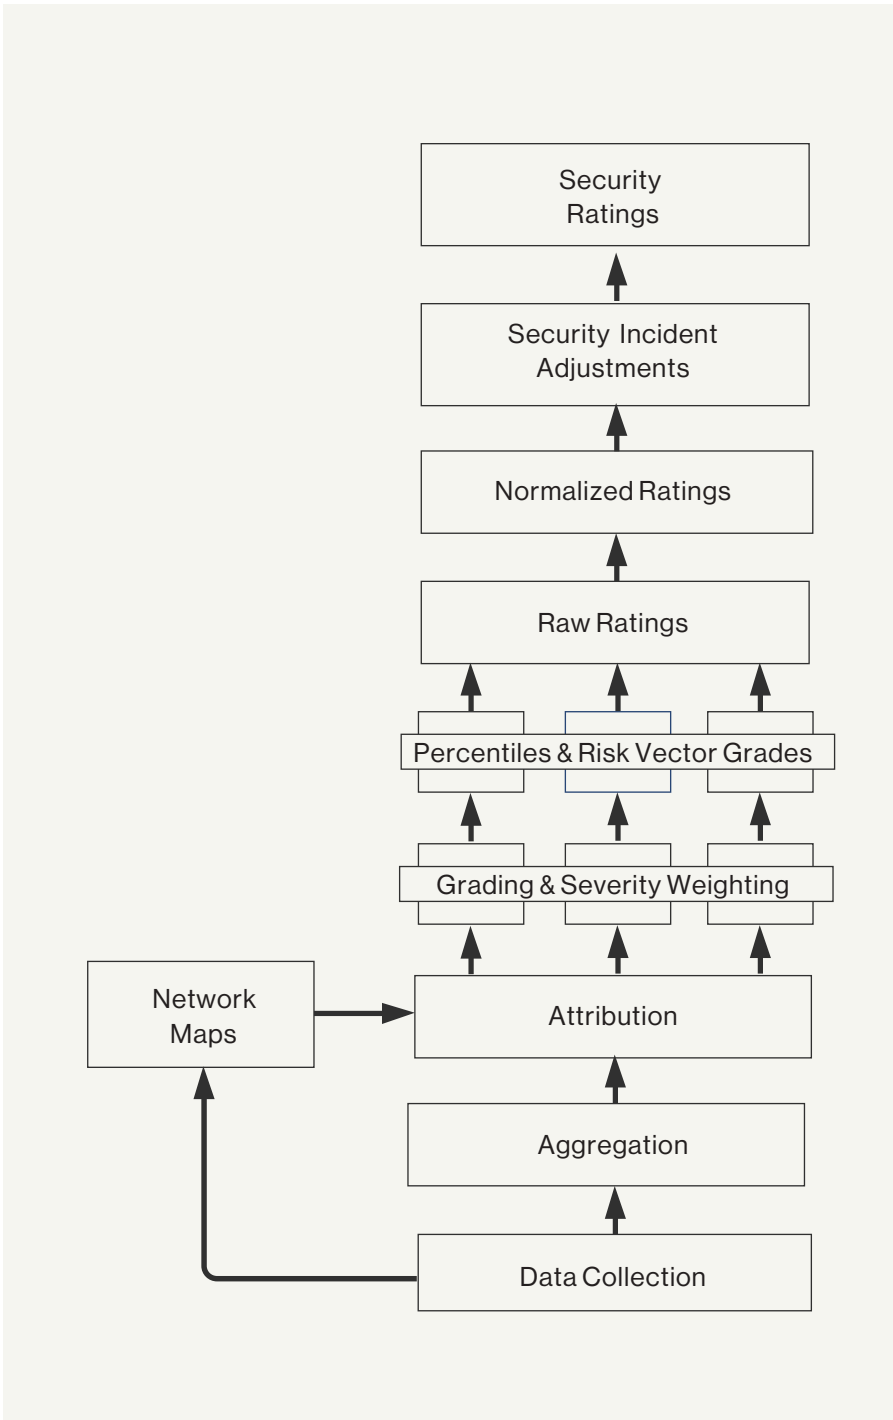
Security Ratings

Security Incident Adjustments

Normalized Ratings

Raw Ratings

Percentiles & Risk Vector Grades

Grading & Severity Weighting

Network Maps

Attribution

Aggregation

Data Collection